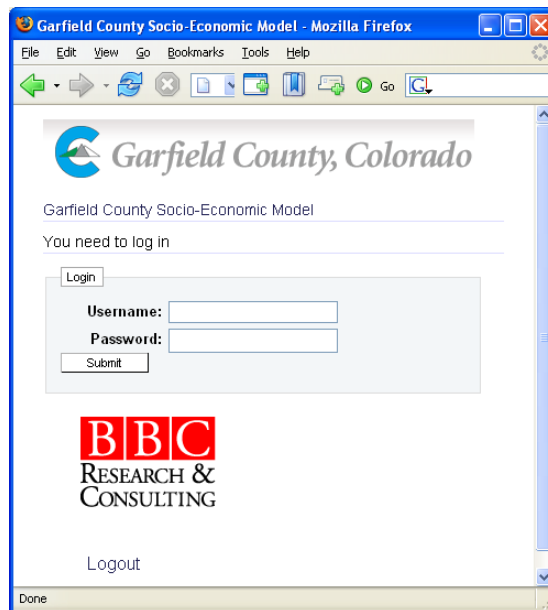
Garfield County Socio-Economic Model - Mozilla Firefox

File Edit View Go Bookmarks Tools Help

Go

Garfield County, Colorado

Garfield County Socio-Economic Model

You need to log in

Login

Username:

Password:

Submit

BBC RESEARCH & CONSULTING

Logout

Done